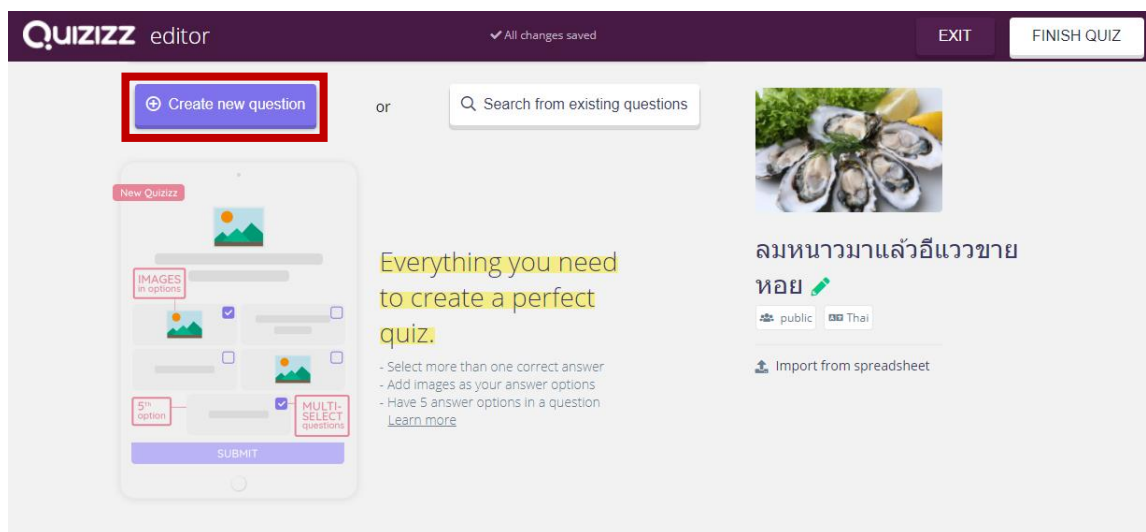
QUIZIZZ editor

All changes saved

EXIT

FINISH QUIZ

Create new question

or

Search from existing questions

New Quizizz

IMAGES in options

5th option

MULTI-SELECT questions

SUBMIT

Everything you need to create a perfect quiz.

- Select more than one correct answer
- Add images as your answer options
- Have 5 answer options in a question

Learn more

ลมหนาวมาแล้วอีแววขายหอย

public

Thai

Import from spreadsheet